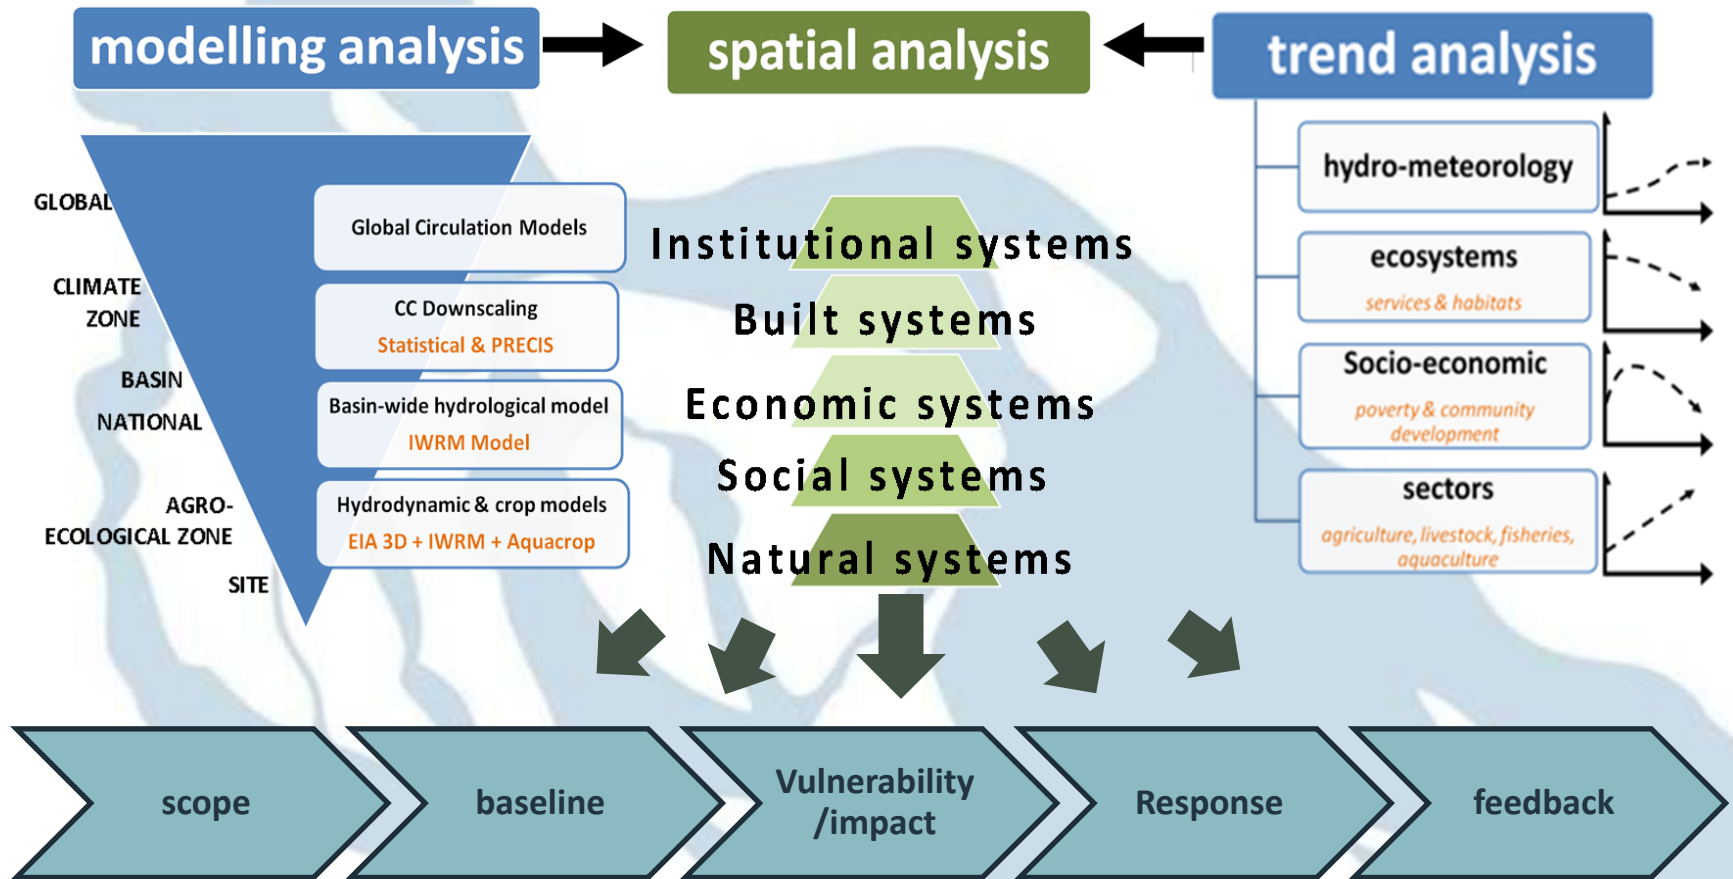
modelling analysis

spatial analysis

trend analysis

GLOBAL

CLIMATE ZONE

BASIN

NATIONAL

AGRO-ECOLOGICAL ZONE

SITE

Global Circulation Models

CC Downscaling
Statistical & PRECIS

Basin-wide hydrological model
IWRM Model

Hydrodynamic & crop models
EIA 3D + IWRM + Aquacrop

Institutional systems

Built systems

Economic systems

Social systems

Natural systems

hydro-meteorology

ecosystems
services & habitats

Socio-economic
poverty & community development

sectors
agriculture, livestock, fisheries, aquaculture

scope

baseline

Vulnerability /impact

Response

feedback